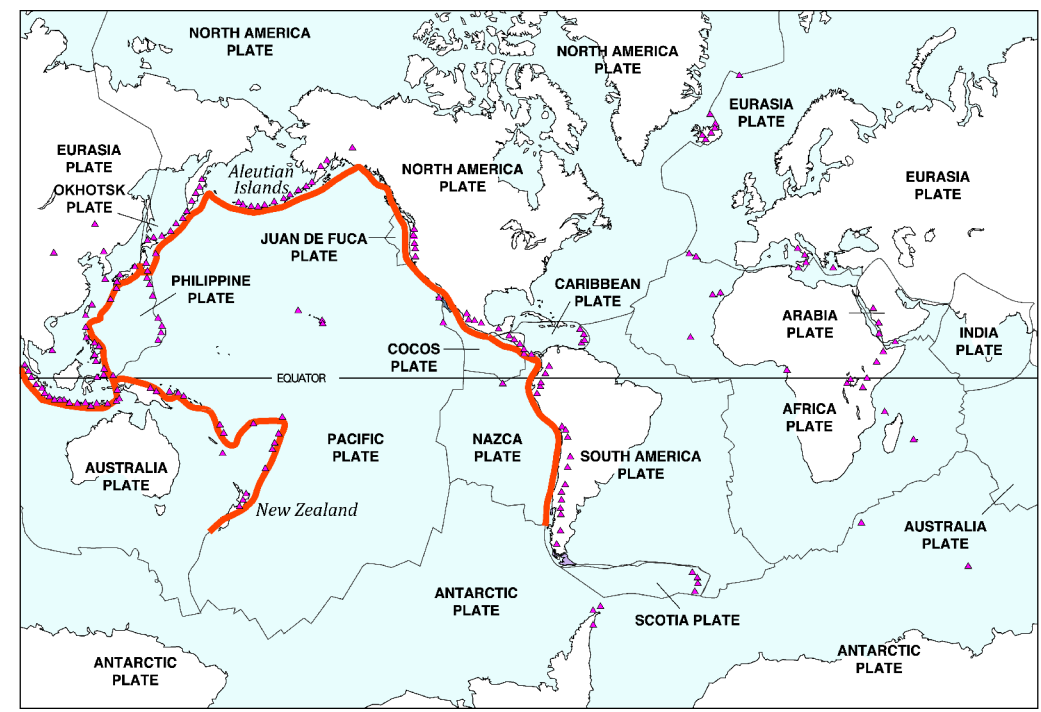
NORTH AMERICA PLATE

NORTH AMERICA PLATE

EURASIA PLATE

EURASIA PLATE

Aleutian Islands

NORTH AMERICA PLATE

EURASIA PLATE

OKHOTSK PLATE

JUAN DE FUCA PLATE

PHILIPPINE PLATE

CARIBBEAN PLATE

ARABIA PLATE

INDIA PLATE

COCOS PLATE

EQUATOR

AFRICA PLATE

PACIFIC PLATE

NAZCA PLATE

SOUTH AMERICA PLATE

AUSTRALIA PLATE

New Zealand

AUSTRALIA PLATE

ANTARCTIC PLATE

SCOTIA PLATE

ANTARCTIC PLATE

ANTARCTIC PLATE